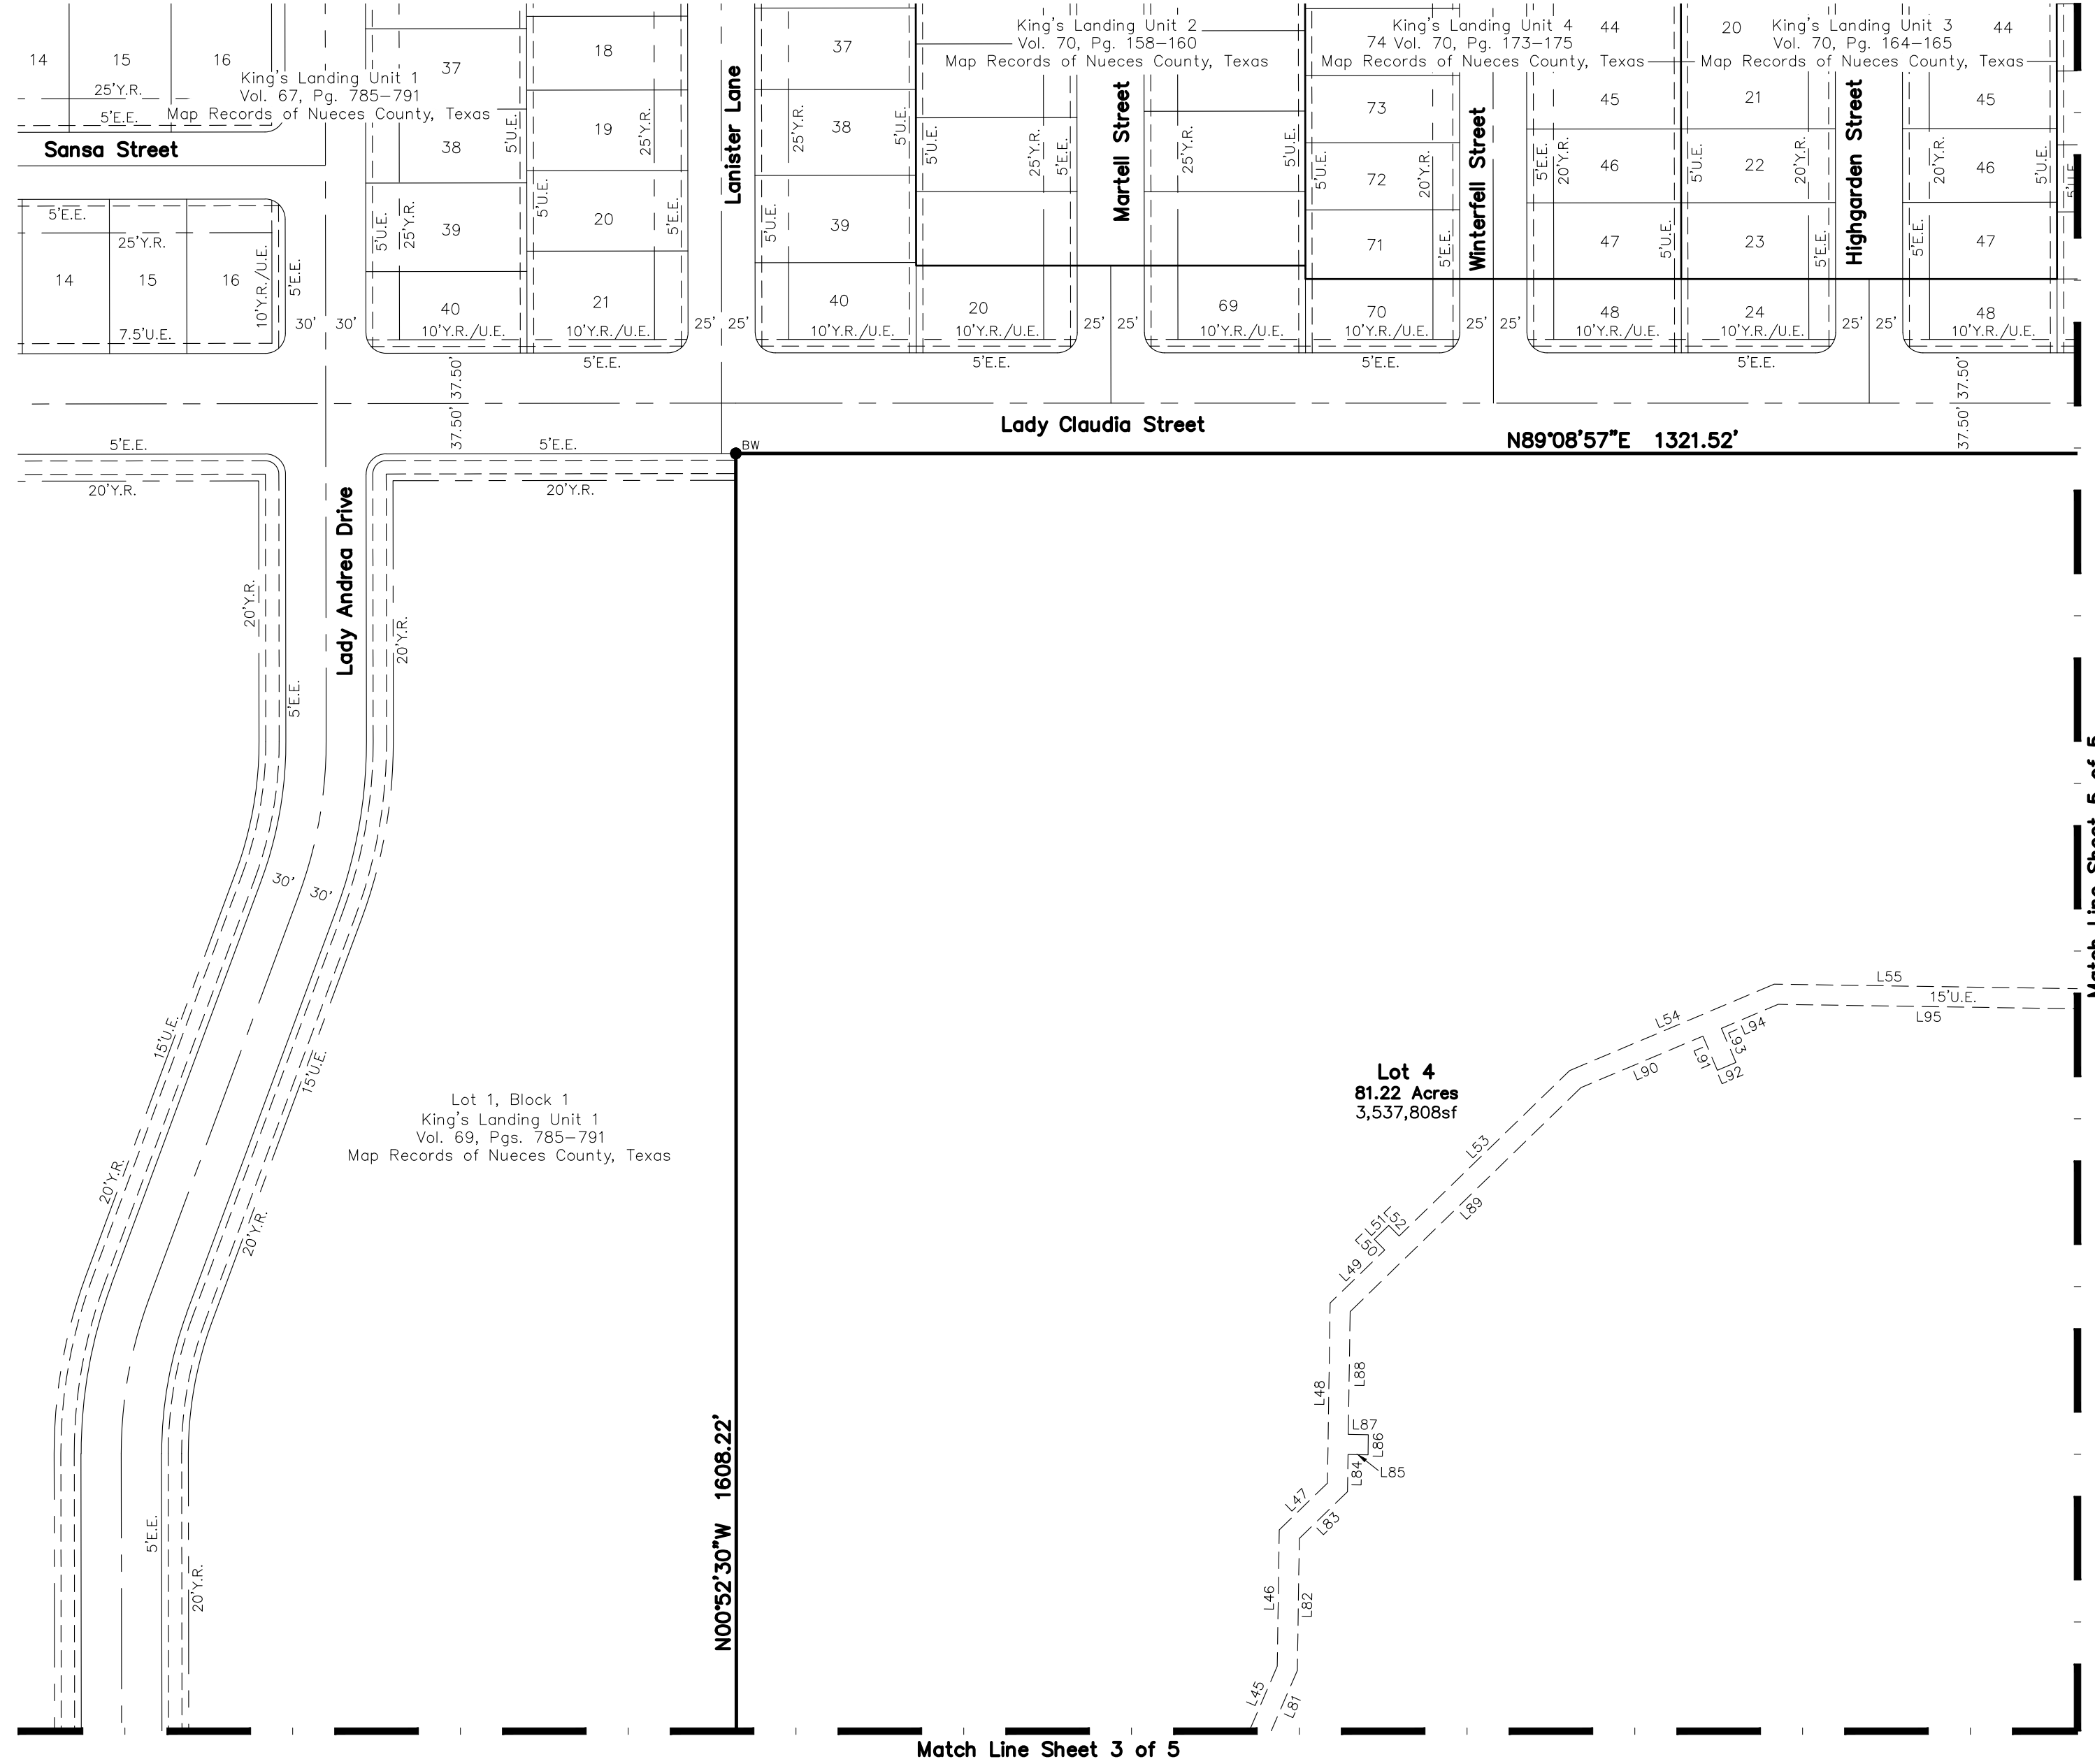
14 15 16
King's Landing Unit 1
Vol. 67, Pg. 785–791
Map Records of Nueces County, Texas
25'Y.R.
5'E.E.
Sansa Street
5'E.E.
25'Y.R.
14 15 16
10'Y.R./U.E.
5'E.E.
7.5'U.E.
30' 30'
37 38 39 40
5'U.E.
5'U.E.
25'Y.R.
10'Y.R./U.E.
18 19 20 21
25'Y.R.
5'U.E.
5'E.E.
10'Y.R./U.E.
5'E.E.
Lanister Lane
25' 25'
37 38 39 40
25'Y.R.
5'U.E.
5'U.E.
10'Y.R./U.E.
King's Landing Unit 2
Vol. 70, Pg. 158–160
Map Records of Nueces County, Texas
5'U.E.
25'Y.R.
5'E.E.
20
10'Y.R./U.E.
5'E.E.
Martell Street
25' 25'
25'Y.R.
5'U.E.
69
10'Y.R./U.E.
King's Landing Unit 4
74 Vol. 70, Pg. 173–175
Map Records of Nueces County, Texas
73 72 71 70
5'U.E.
20'Y.R.
5'E.E.
10'Y.R./U.E.
5'E.E.
Winterfell Street
25' 25'
44 45 46 47 48
5'E.E.
20'Y.R.
5'U.E.
10'Y.R./U.E.
King's Landing Unit 3
Vol. 70, Pg. 164–165
Map Records of Nueces County, Texas
20 21 22 23 24
5'U.E.
20'Y.R.
5'E.E.
10'Y.R./U.E.
5'E.E.
Highgarden Street
25' 25'
44 45 46 47 48
20'Y.R.
5'E.E.
5'U.E.
10'Y.R./U.E.
37.50' 37.50'
37.50' 37.50'
Lady Claudia Street
5'E.E.
20'Y.R.
5'E.E.
20'Y.R.
BW
N89°08'57"E 1321.52'
Lady Andrea Drive
20'Y.R.
5'E.E.
20'Y.R.
30' 30'
15'U.E.
15'U.E.
20'Y.R.
20'Y.R.
5'E.E.
20'Y.R.
Lot 1, Block 1
King's Landing Unit 1
Vol. 69, Pgs. 785–791
Map Records of Nueces County, Texas
N00°52'30"W 1608.22'
Lot 4
81.22 Acres
3,537,808sf
L55
15'U.E.
L95
L54
L94
L93
L91
L92
L90
L53
L89
L51
L52
L50
L49
L48
L88
L87
L86
L85
L84
L47
L83
L46
L82
L45
L81
Match Line Sheet 5 of 5
Match Line Sheet 3 of 5